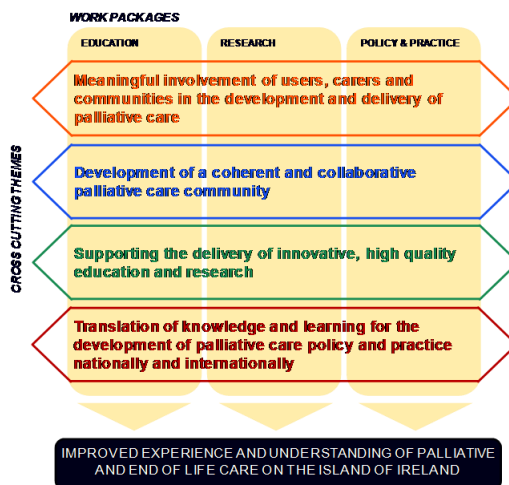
WORK PACKAGES

EDUCATION

RESEARCH

POLICY & PRACTICE

CROSS CUTTING THEMES

Meaningful involvement of users, carers and communities in the development and delivery of palliative care

Development of a coherent and collaborative palliative care community

Supporting the delivery of innovative, high quality education and research

Translation of knowledge and learning for the development of palliative care policy and practice nationally and internationally

IMPROVED EXPERIENCE AND UNDERSTANDING OF PALLIATIVE AND END OF LIFE CARE ON THE ISLAND OF IRELAND